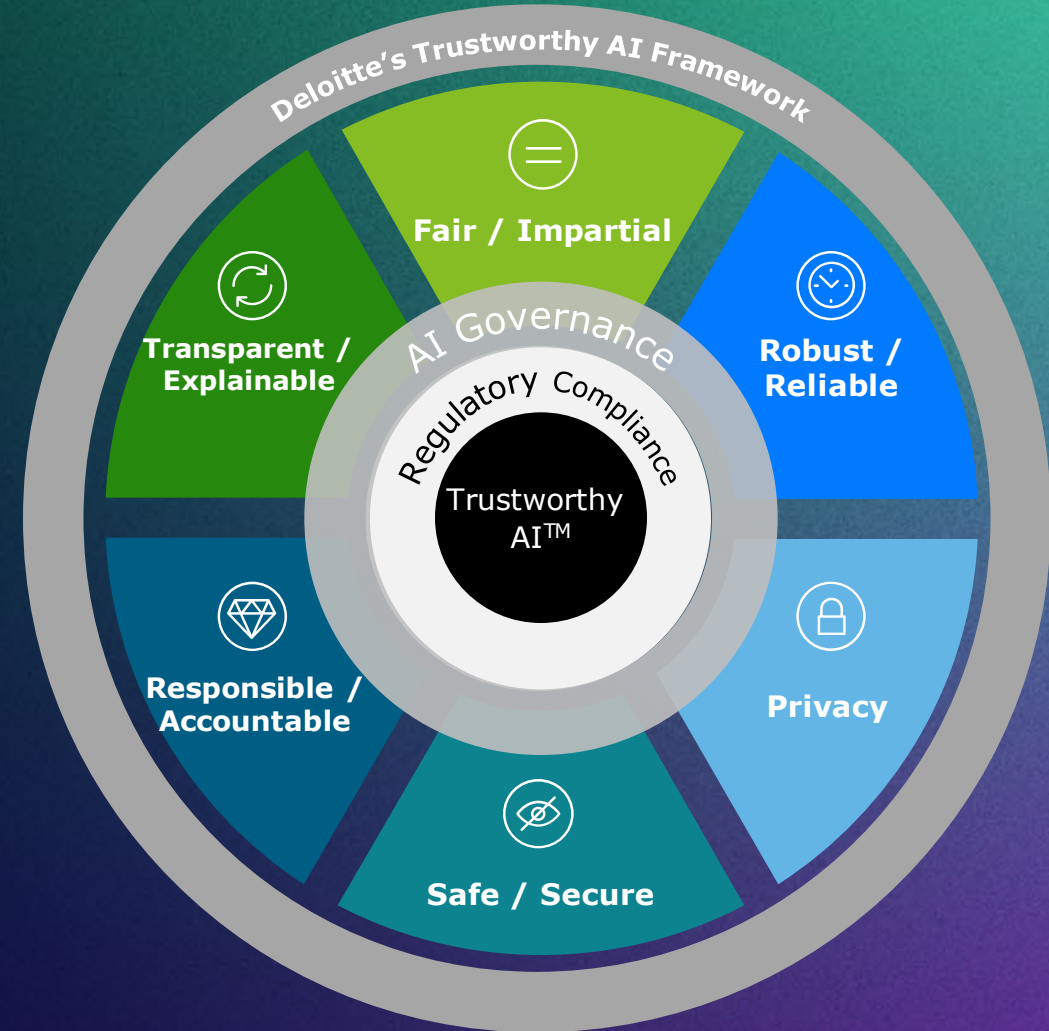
Deloitte's Trustworthy AI Framework

Fair / Impartial

Transparent / Explainable

Robust / Reliable

AI Governance

Regulatory Compliance

Trustworthy AI$^{TM}$

Responsible / Accountable

Privacy

Safe / Secure